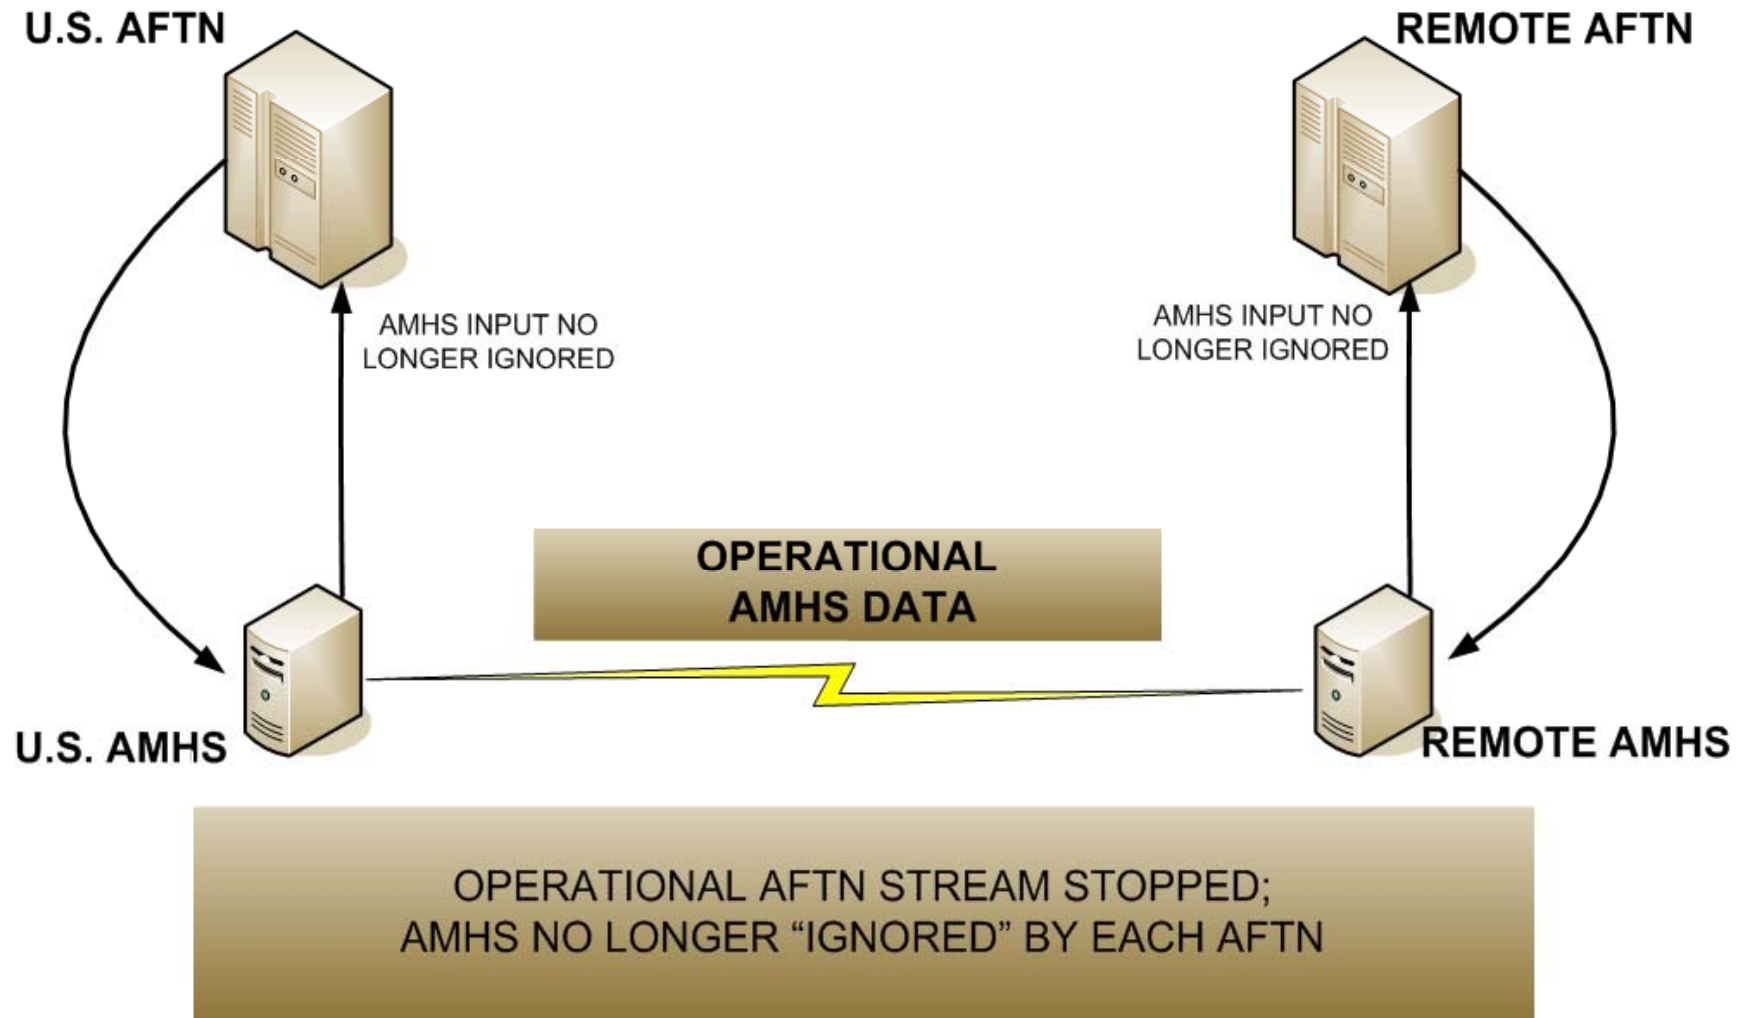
U.S. AFTN

REMOTE AFTN

AMHS INPUT NO LONGER IGNORED

AMHS INPUT NO LONGER IGNORED

OPERATIONAL AMHS DATA

U.S. AMHS

REMOTE AMHS

OPERATIONAL AFTN STREAM STOPPED; AMHS NO LONGER “IGNORED” BY EACH AFTN